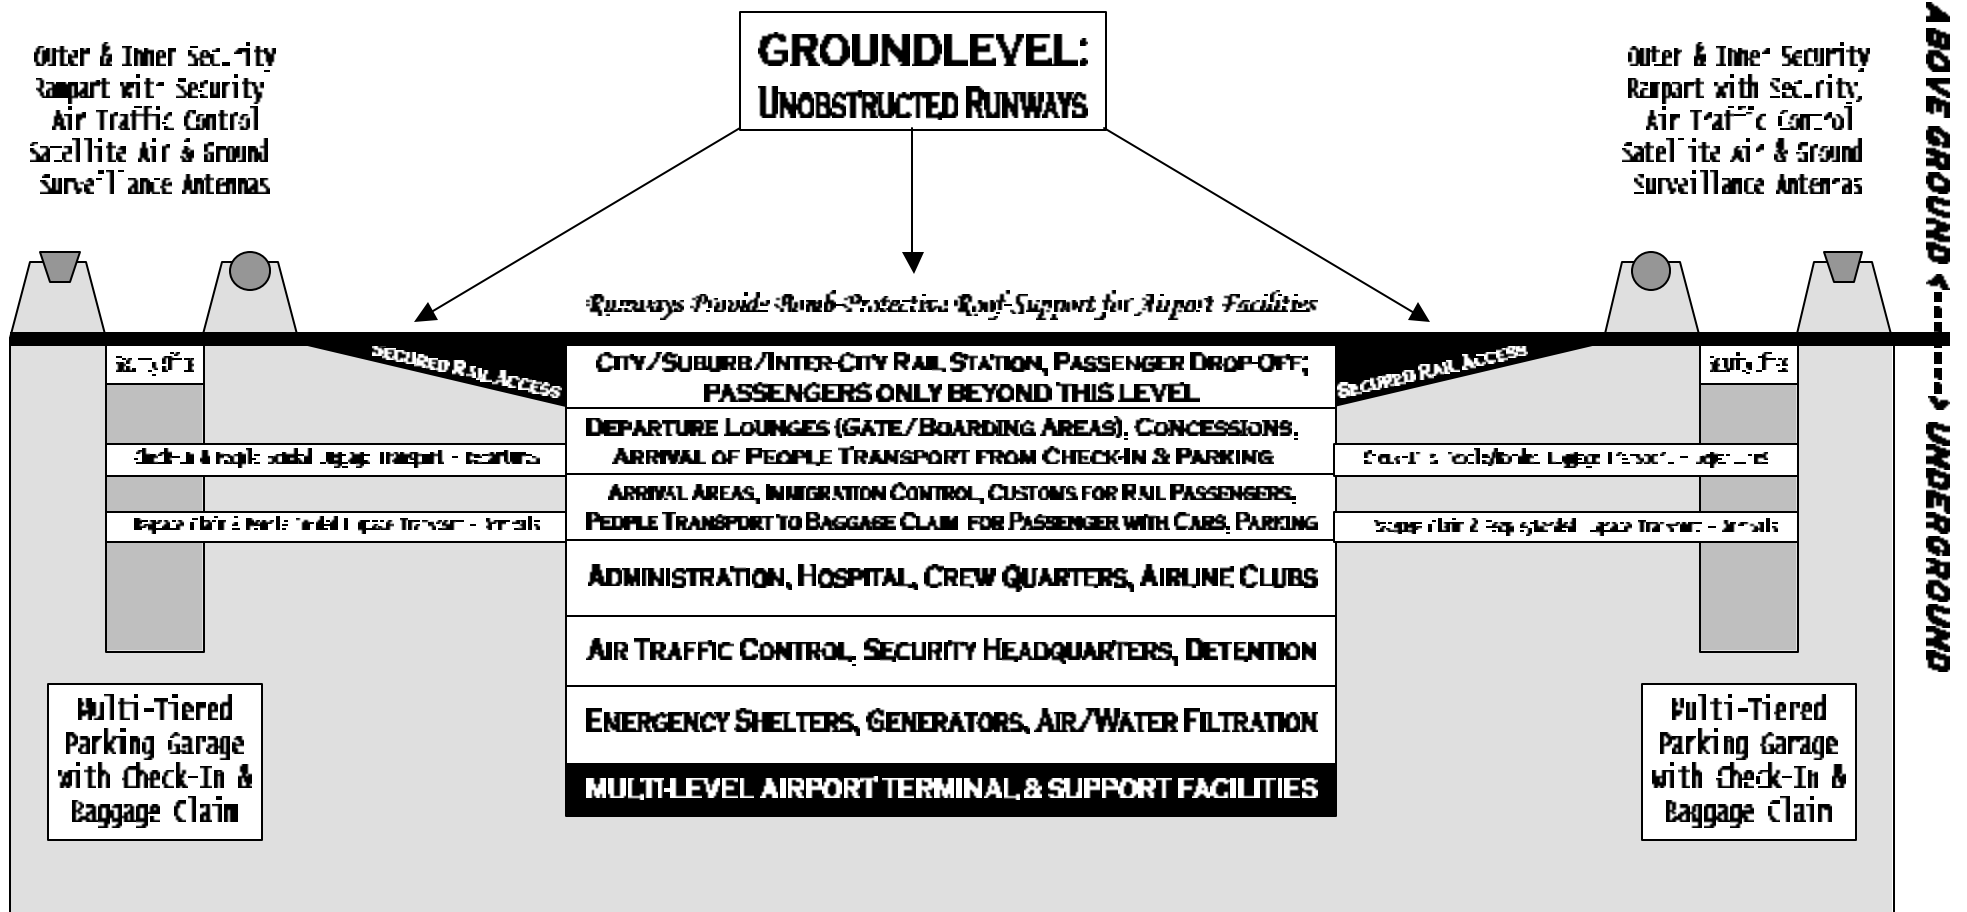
GROUNDLEVEL:
UNOBSTRUCTED RUNWAYS

Outer & Inner Security Rampart with Security Air Traffic Control Satellite Air & Ground Surveillance Antennas

Outer & Inner Security Rampart with Security Air Traffic Control Satellite Air & Ground Surveillance Antennas

ABOVE GROUND <------> UNDERGROUND

Runways Provide Bomb-Protective Roof-Support for Airport Facilities

SECURED RAIL ACCESS

SECURED RAIL ACCESS

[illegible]

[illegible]

CITY/SUBURB/INTER-CITY RAIL STATION, PASSENGER DROP-OFF; PASSENGERS ONLY BEYOND THIS LEVEL

DEPARTURE LOUNGES (GATE/BOARDING AREAS), CONCESSIONS, ARRIVAL OF PEOPLE TRANSPORT FROM CHECK-IN & PARKING

Check-In & People Scheduled Luggage Transport - Departures

Check-In & People Scheduled Luggage Transport - Departures

ARRIVAL AREAS, IMMIGRATION CONTROL, CUSTOMS FOR RAIL PASSENGERS, PEOPLE TRANSPORT TO BAGGAGE CLAIM FOR PASSENGER WITH CARS, PARKING

Baggage Claim & People Scheduled Luggage Transport - Arrivals

Baggage Claim & People Scheduled Luggage Transport - Arrivals

ADMINISTRATION, HOSPITAL, CREW QUARTERS, AIRLINE CLUBS

AIR TRAFFIC CONTROL, SECURITY HEADQUARTERS, DETENTION

EMERGENCY SHELTERS, GENERATORS, AIR/WATER FILTRATION

MULTI-LEVEL AIRPORT TERMINAL & SUPPORT FACILITIES

Multi-Tiered Parking Garage with Check-In & Baggage Claim

Multi-Tiered Parking Garage with Check-In & Baggage Claim